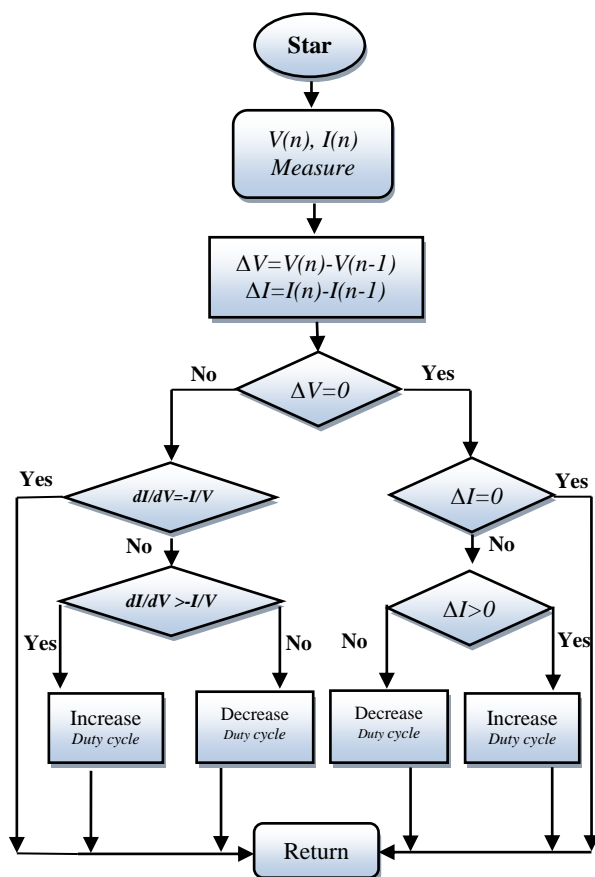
Star

$V(n)$, $I(n)$
Measure

$\Delta V=V(n)-V(n-1)$
$\Delta I=I(n)-I(n-1)$

No

$\Delta V=0$

Yes

Yes

$dI/dV=-I/V$

No

$dI/dV>-I/V$

Yes

No

Increase
Duty cycle

Decrease
Duty cycle

$\Delta I=0$

Yes

No

$\Delta I>0$

No

Yes

Decrease
Duty cycle

Increase
Duty cycle

Return